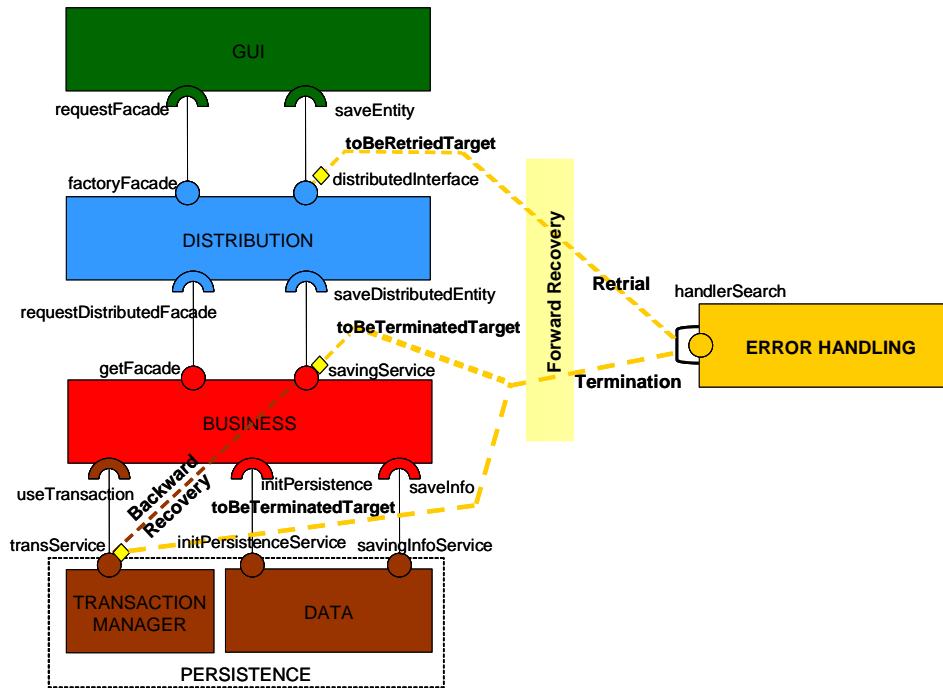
GUI

requestFacade

saveEntity

toBeRetriedTarget

factoryFacade

distributedInterface

Forward Recovery

DISTRIBUTION

Retrial

handlerSearch

requestDistributedFacade

saveDistributedEntity

toBeTerminatedTarget

ERROR HANDLING

getFacade

savingService

Termination

BUSINESS

Backward Recovery

useTransaction

initPersistence

saveInfo

toBeTerminatedTarget

transService

initPersistenceService

savingInfoService

TRANSACTION MANAGER

DATA

PERSISTENCE